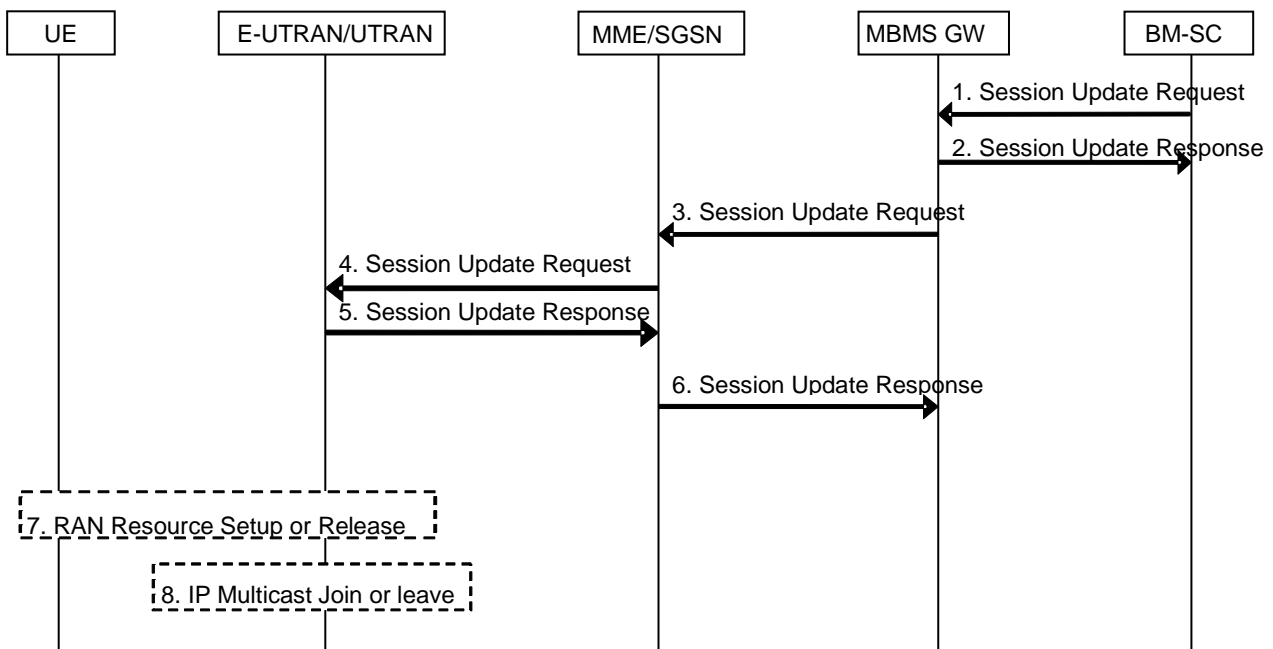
UE

E-UTRAN/UTRAN

MME/SGSN

MBMS GW

BM-SC

1. Session Update Request

2. Session Update Response

3. Session Update Request

4. Session Update Request

5. Session Update Response

6. Session Update Response

7. RAN Resource Setup or Release

8. IP Multicast Join or leave